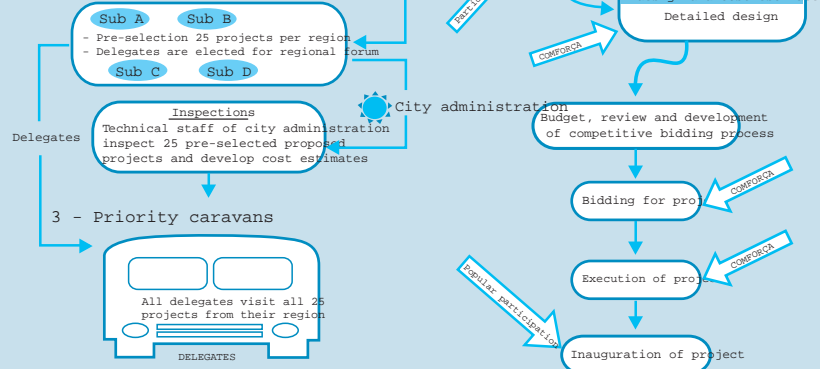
Sub A
Sub B
- Pre-selection 25 projects per region
- Delegates are elected for regional forum
Sub C
Sub D

Partic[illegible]

Detailed design

COMFORCA

Delegates

City administration

Inspections
Technical staff of city administration inspect 25 pre-selected proposed projects and develop cost estimates

Budget, review and development of competitive bidding process

3 - Priority caravans

Bidding for proj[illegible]

COMFORCA

All delegates visit all 25 projects from their region

DELEGATES

Execution of proj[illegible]

COMFORCA

Popular participation

Inauguration of project